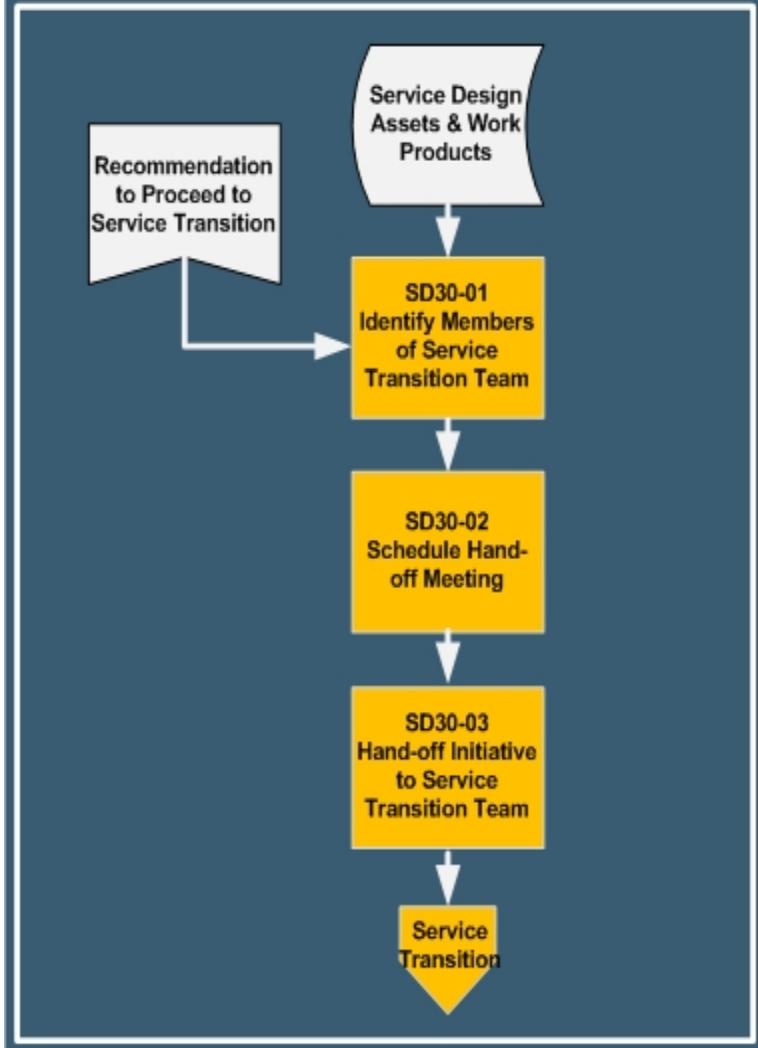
Service Design Assets & Work Products

Recommendation to Proceed to Service Transition

SD30-01 Identify Members of Service Transition Team

SD30-02 Schedule Hand-off Meeting

SD30-03 Hand-off Initiative to Service Transition Team

Service Transition